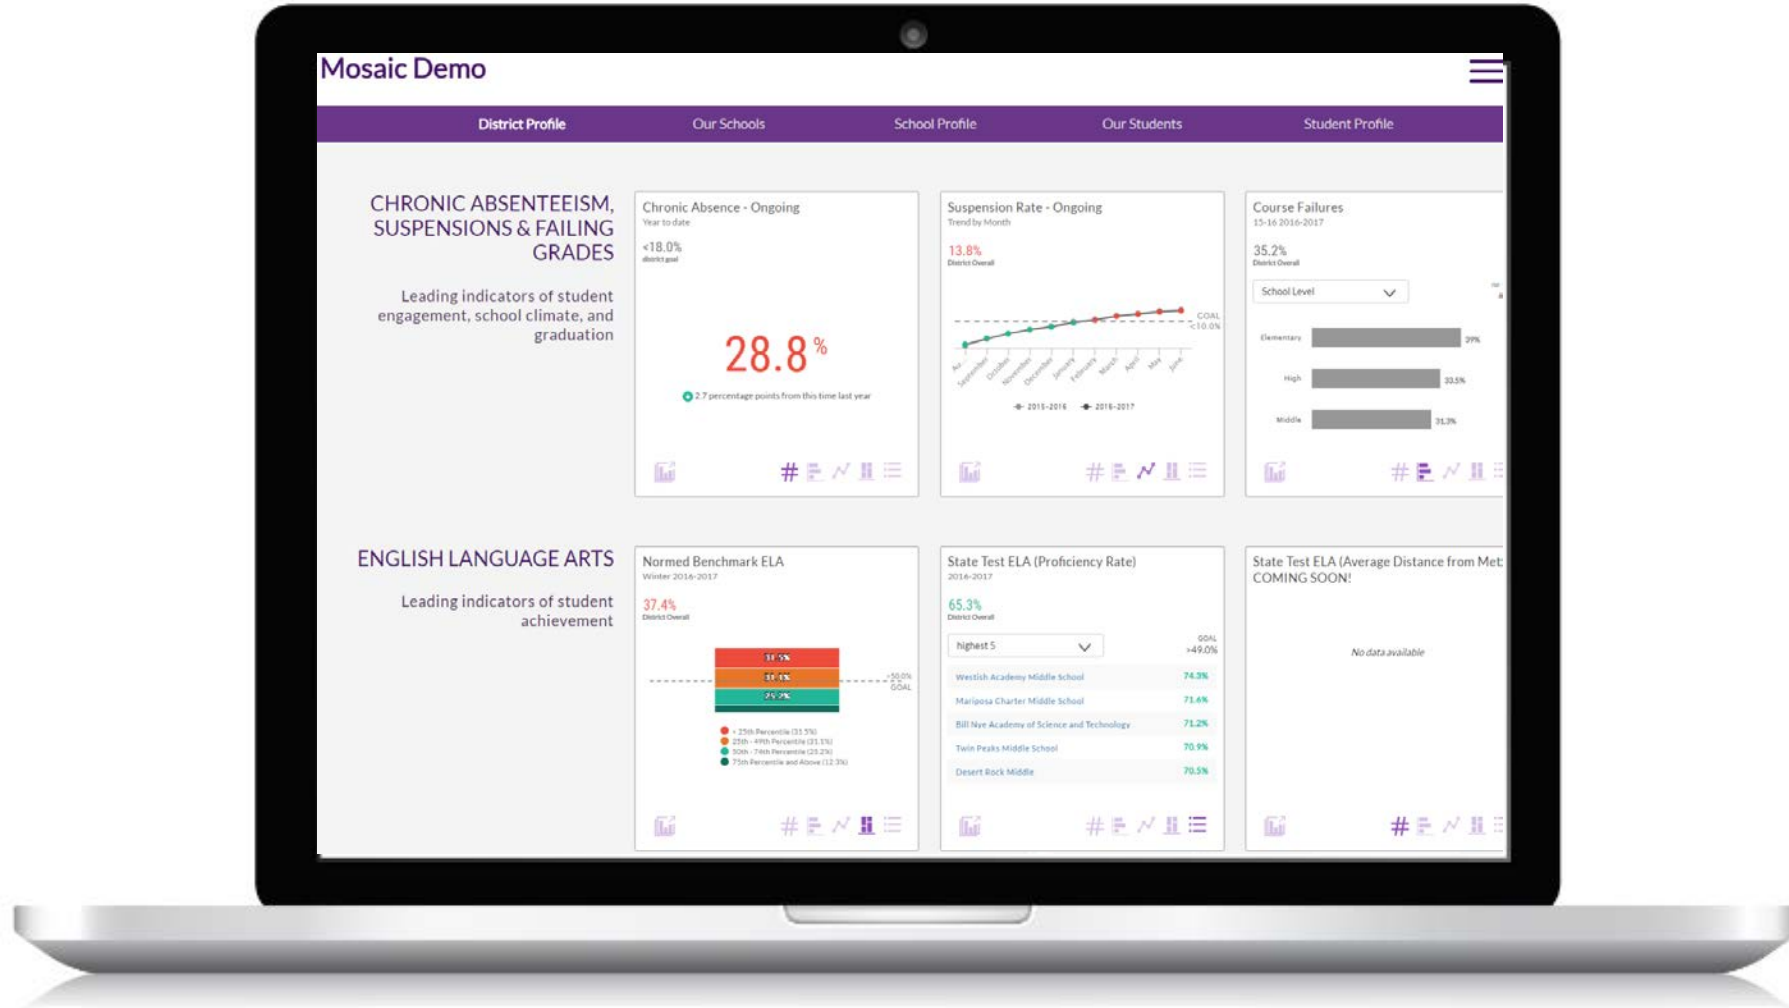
Mosaic Demo

District Profile | Our Schools | School Profile | Our Students | Student Profile

CHRONIC ABSENTEEISM, SUSPENSIONS & FAILING GRADES

Leading indicators of student engagement, school climate, and graduation

Chronic Absence - Ongoing
Year to date
<18.0%
district goal

28.8 %

2.7 percentage points from this time last year

Suspension Rate - Ongoing
Trend by Month
13.8%
District Overall

GOAL <10.0%

Aug September October November December January February March April May June

2015-2016 2016-2017

Course Failures
15-16 2016-2017
35.2%
District Overall

School Level

Elementary 29%
High 33.5%
Middle 31.3%

ENGLISH LANGUAGE ARTS

Leading indicators of student achievement

Normed Benchmark ELA
Winter 2016-2017
37.4%
District Overall

31.5%
31.1%
25.2%

>50.0% GOAL

< 25th Percentile (31.5%)
25th - 49th Percentile (31.1%)
50th - 74th Percentile (25.2%)
75th Percentile and Above (12.3%)

State Test ELA (Proficiency Rate)
2016-2017
65.3%
District Overall

highest 5

GOAL >49.0%

| Westish Academy Middle School | 74.3% |
|---|---|
| Mariposa Charter Middle School | 71.6% |
| Bill Nye Academy of Science and Technology | 71.2% |
| Twin Peaks Middle School | 70.9% |
| Desert Rock Middle | 70.5% |

State Test ELA (Average Distance from Met
COMING SOON!

No data available